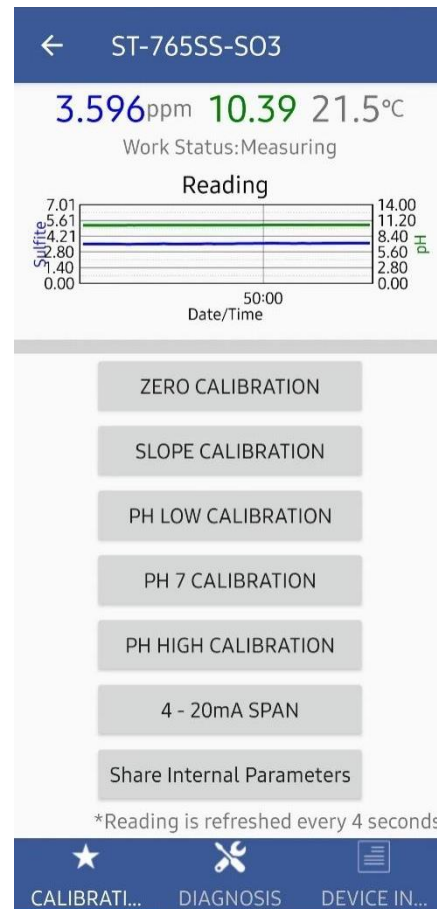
← ST-765SS-SO3

3.596ppm 10.39 21.5°C

Work Status:Measuring

Reading

Sulfite
7.01
5.61
4.21
2.80
1.40
0.00

pH
14.00
11.20
8.40
5.60
2.80
0.00

50:00
Date/Time

ZERO CALIBRATION

SLOPE CALIBRATION

PH LOW CALIBRATION

PH 7 CALIBRATION

PH HIGH CALIBRATION

4 - 20mA SPAN

Share Internal Parameters

*Reading is refreshed every 4 seconds

CALIBRATI... DIAGNOSIS DEVICE IN...